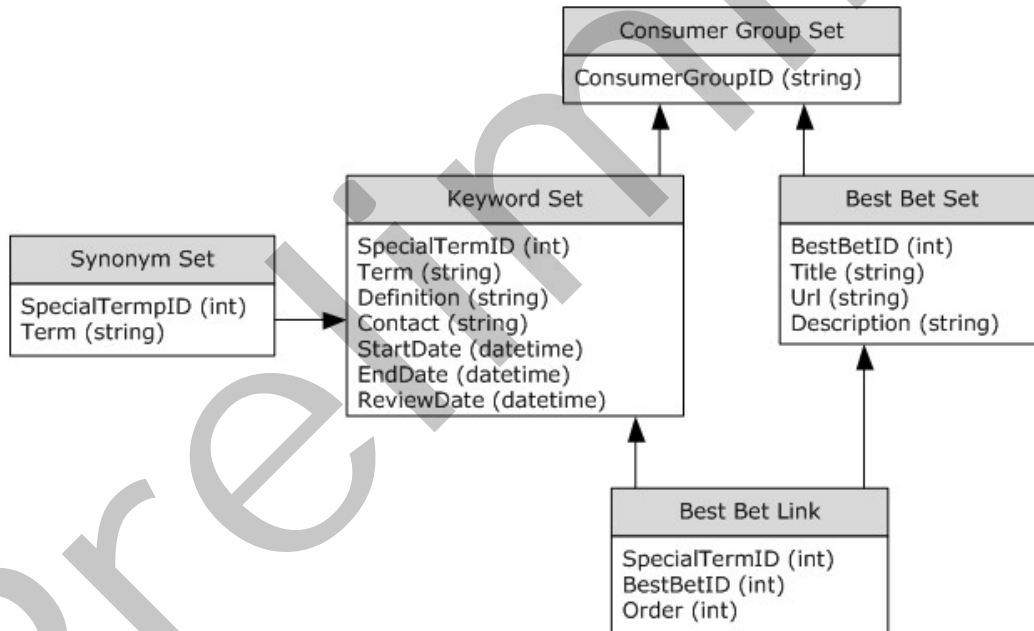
Consumer Group Set

ConsumerGroupID (string)

Keyword Set

SpecialTermID (int)
Term (string)
Definition (string)
Contact (string)
StartDate (datetime)
EndDate (datetime)
ReviewDate (datetime)

Best Bet Set

BestBetID (int)
Title (string)
Url (string)
Description (string)

Synonym Set

SpecialTermpID (int)
Term (string)

Best Bet Link

SpecialTermID (int)
BestBetID (int)
Order (int)

Prelim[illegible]